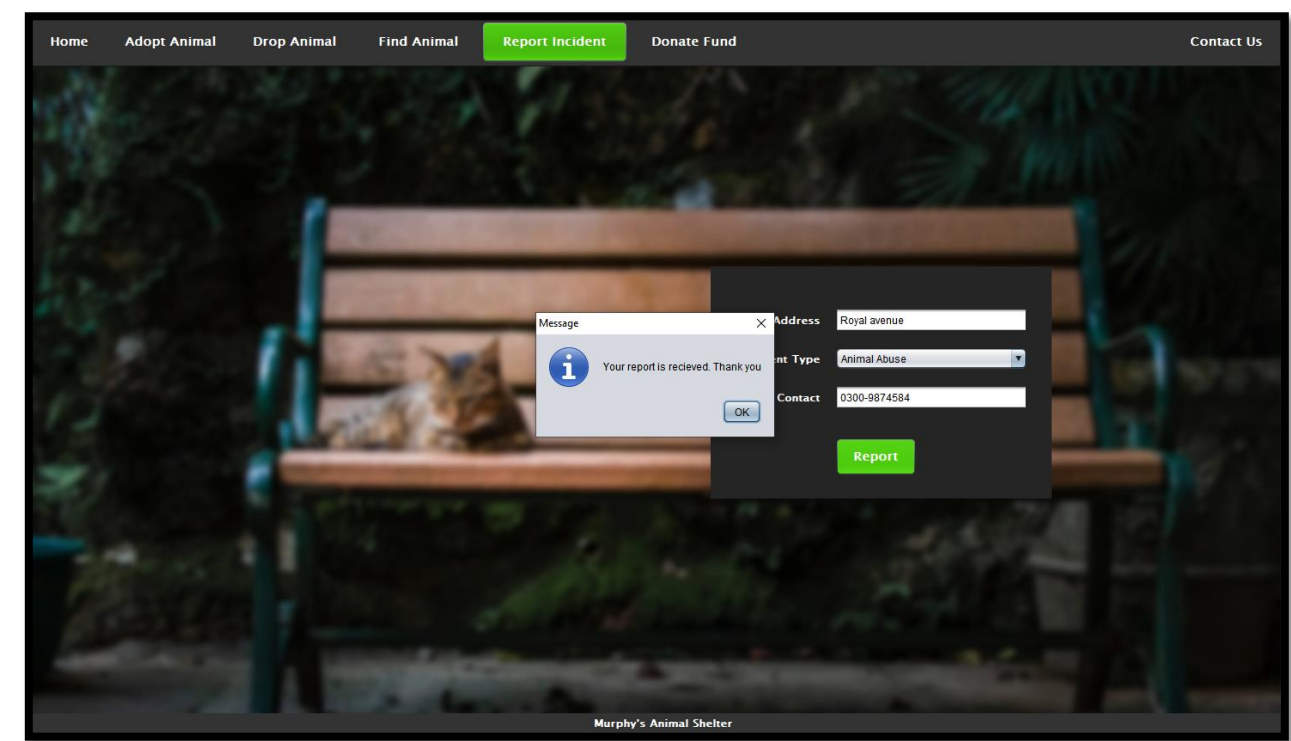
Home Adopt Animal Drop Animal Find Animal Report Incident Donate Fund Contact Us

Message

Your report is recieved. Thank you

OK

Address Royal avenue

ent Type Animal Abuse

Contact 0300-9874584

Report

Murphy's Animal Shelter